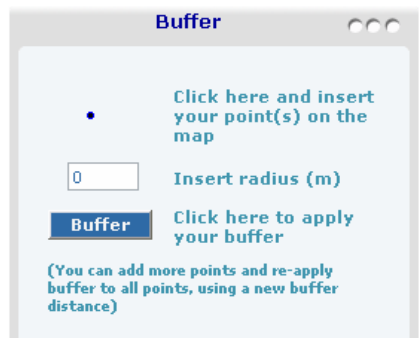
Buffer

Click here and insert your point(s) on the map

0

Insert radius (m)

Buffer

Click here to apply your buffer

(You can add more points and re-apply buffer to all points, using a new buffer distance)